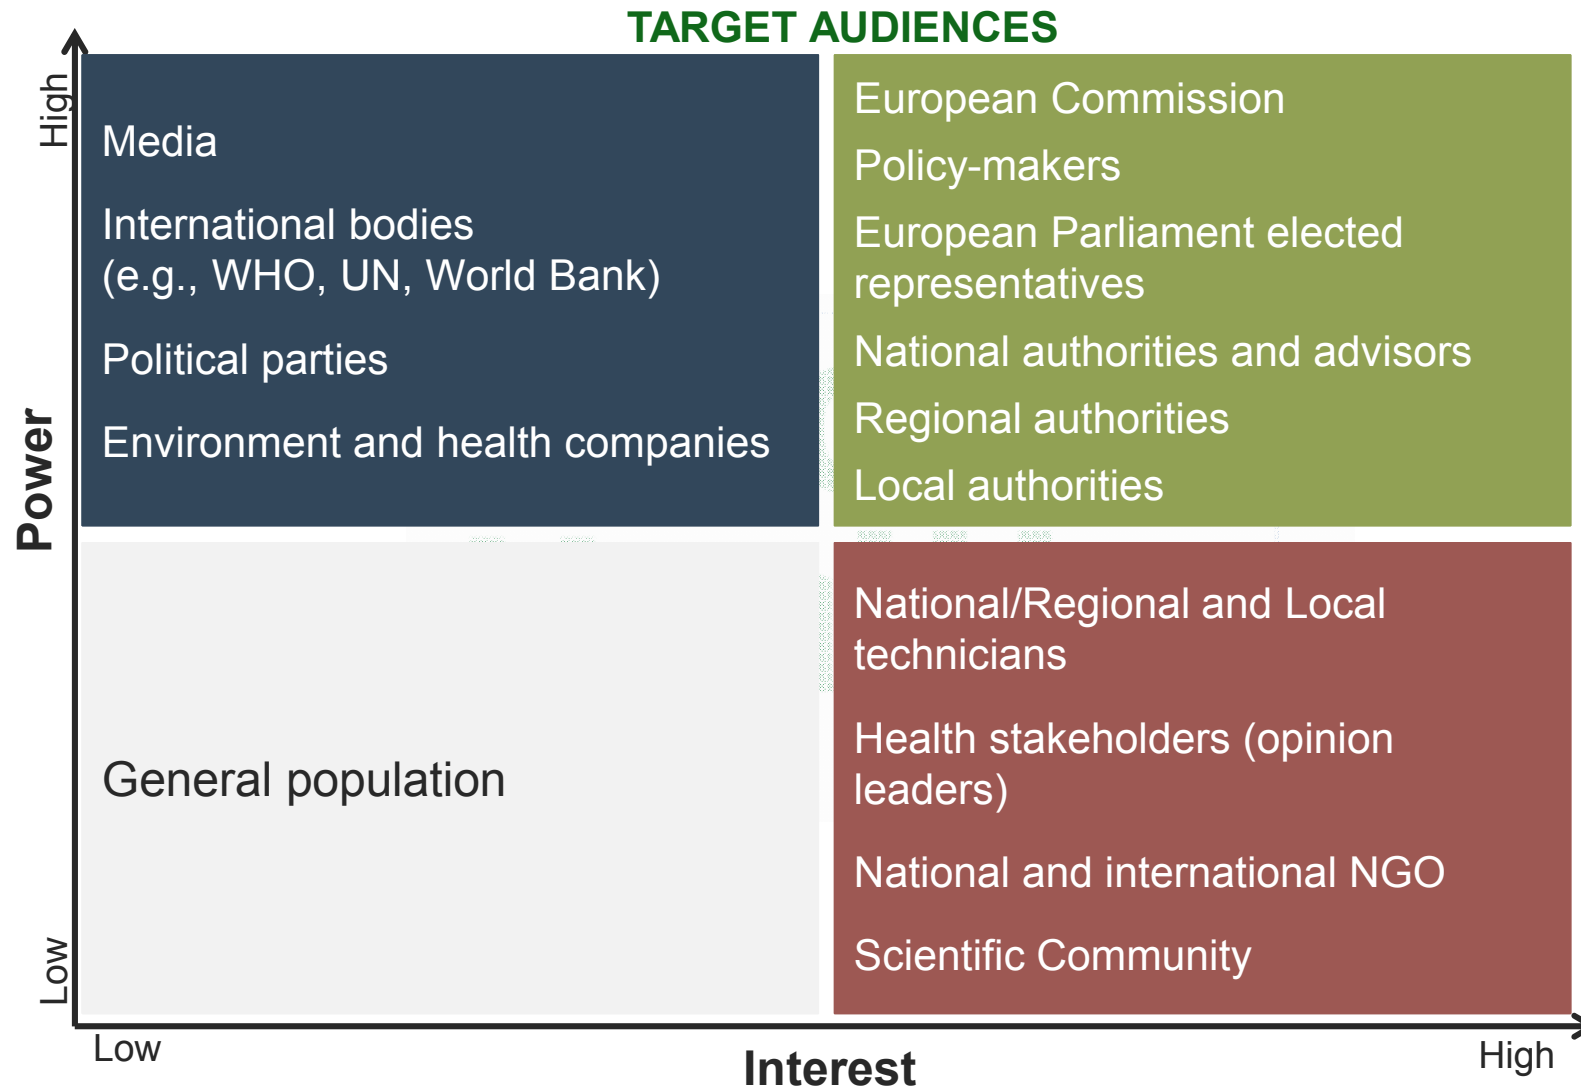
TARGET AUDIENCES

High

Power

Low

Media

International bodies (e.g., WHO, UN, World Bank)

Political parties

Environment and health companies

European Commission

Policy-makers

European Parliament elected representatives

National authorities and advisors

Regional authorities

Local authorities

General population

National/Regional and Local technicians

Health stakeholders (opinion leaders)

National and international NGO

Scientific Community

Low

Interest

High